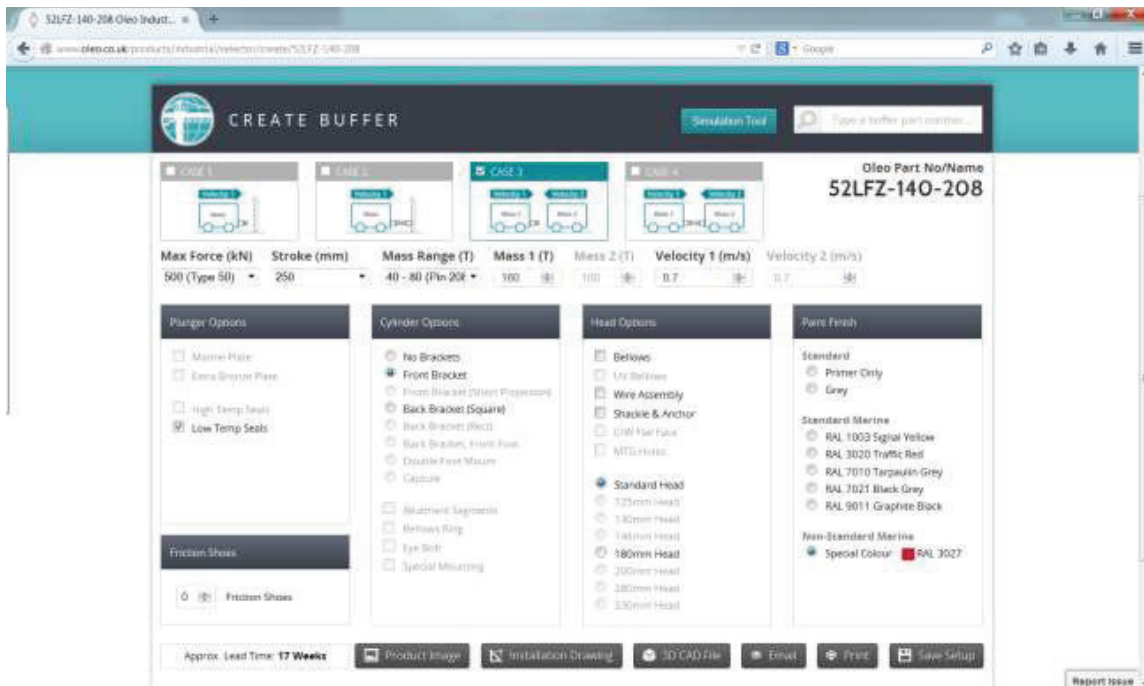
52LFZ-140-208 Oleo Indust...

www.oleo.co.uk/products/industrial/selector/create/52LFZ-140-208

Google

CREATE BUFFER

Simulation Tool

Type a buffer part number...

CASE 1

CASE 2

CASE 3

CASE 4

Oleo Part No/Name

52LFZ-140-208

Max Force (kN)
500 (Type 50)

Stroke (mm)
250

Mass Range (T)
40 - 80 (Pin 208

Mass 1 (T)
160

Mass 2 (T)
100

Velocity 1 (m/s)
0.7

Velocity 2 (m/s)
0.7

Plunger Options

Marine Plate

Extra Bronze Plate

High Temp Seals

Low Temp Seals

Cylinder Options

No Brackets

Front Bracket

Front Bracket (Short Projection)

Back Bracket (Square)

Back Bracket (Rect)

Back Bracket, Front Foot

Double Foot Mount

Capsule

Abutment Segments

Bellows Ring

Eye Bolt

Special Mounting

Head Options

Bellows

UV Bellows

Wire Assembly

Shackle & Anchor

C/W Flat Face

MTG Holes

Standard Head

125mm Head

130mm Head

140mm Head

180mm Head

200mm Head

280mm Head

330mm Head

Paint Finish

Standard

Primer Only

Grey

Standard Marine

RAL 1003 Signal Yellow

RAL 3020 Traffic Red

RAL 7010 Tarpaulin Grey

RAL 7021 Black Grey

RAL 9011 Graphite Black

Non-Standard Marine

Special Colour RAL 3027

Friction Shoes

0 Friction Shoes

Approx. Lead Time: 17 Weeks

Product Image

Installation Drawing

3D CAD File

Email

Print

Save Setup

Report Issue